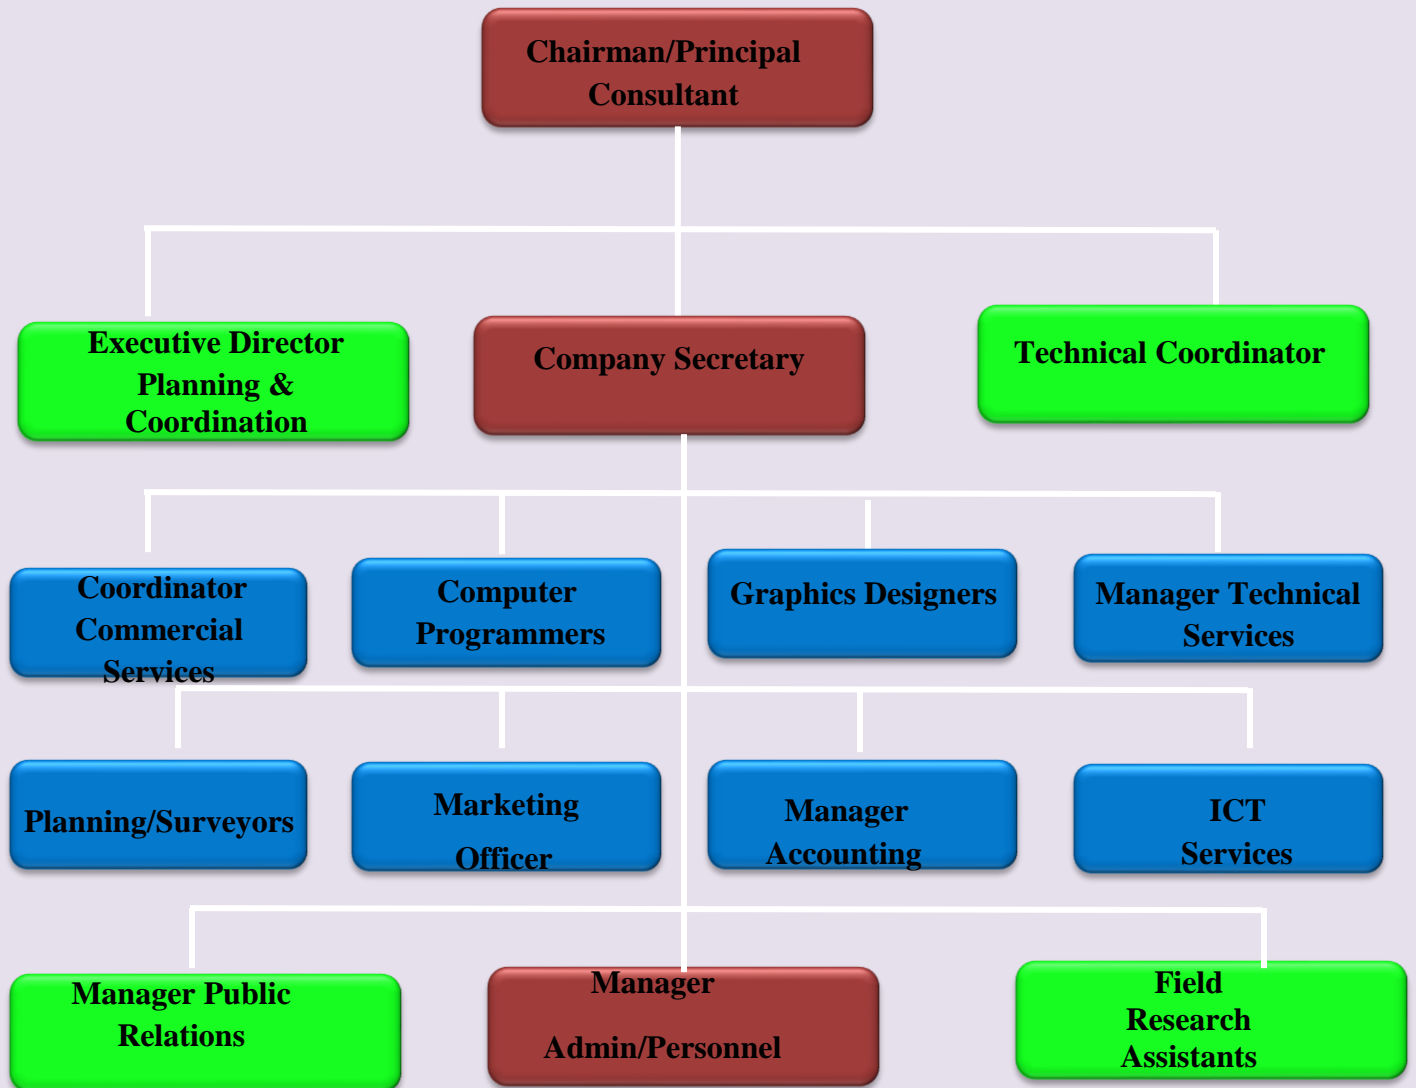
Chairman/Principal Consultant

Executive Director Planning & Coordination

Company Secretary

Technical Coordinator

Coordinator Commercial Services

Computer Programmers

Graphics Designers

Manager Technical Services

Planning/Surveyors

Marketing Officer

Manager Accounting

ICT Services

Manager Public Relations

Manager Admin/Personnel

Field Research Assistants